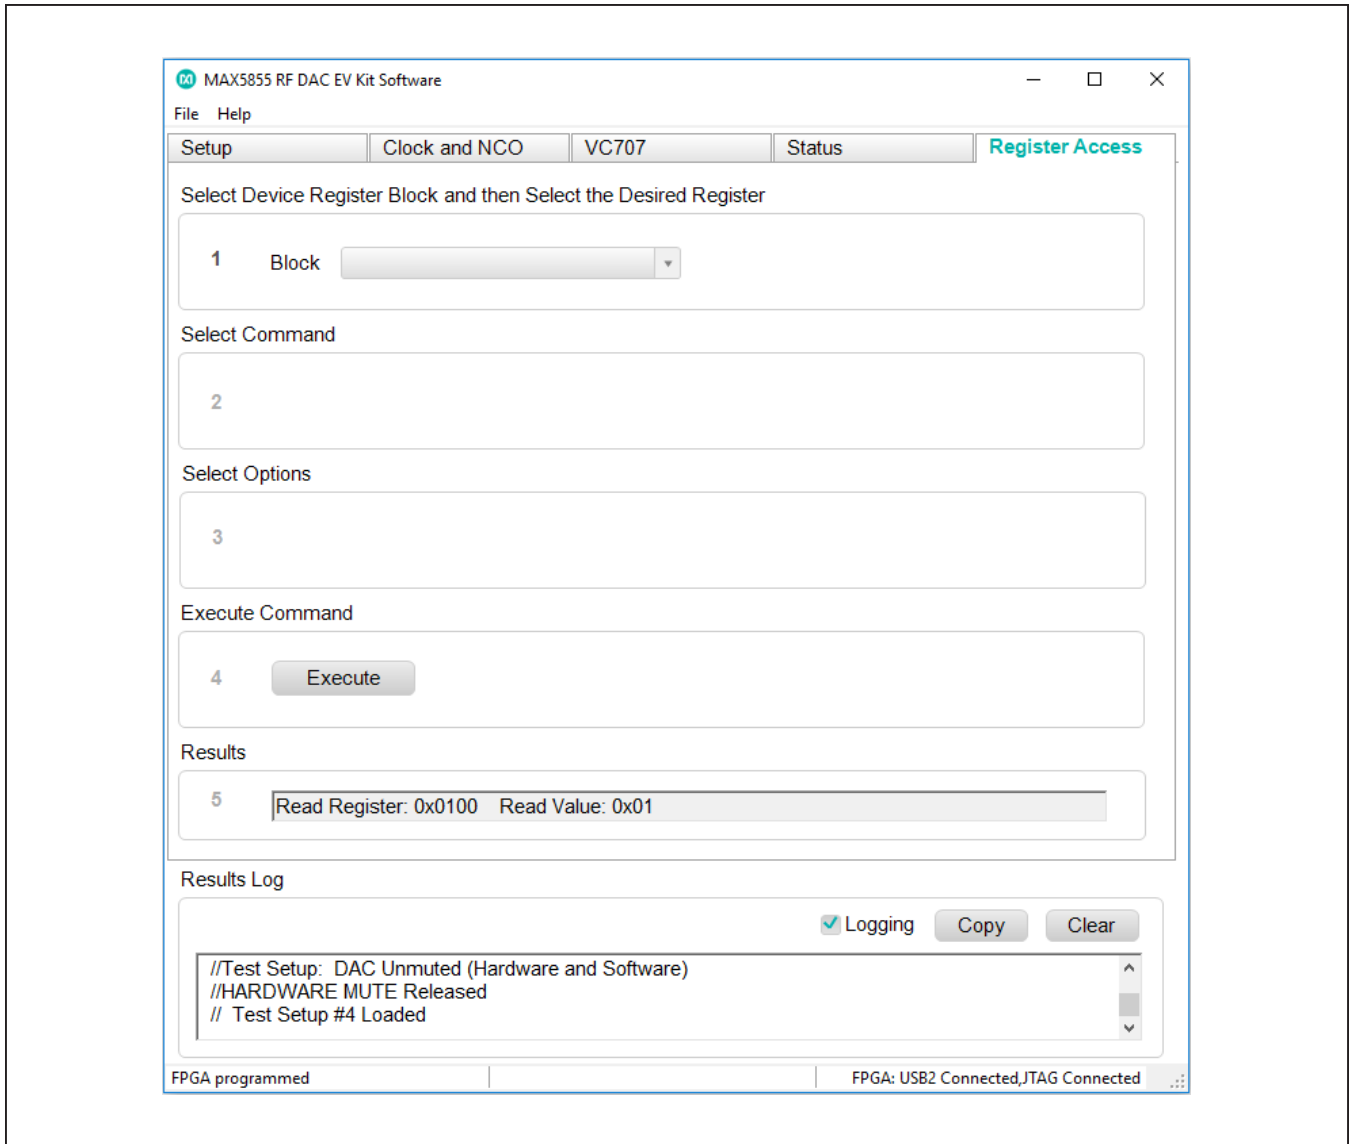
MAX5855 RF DAC EV Kit Software

File Help

Setup | Clock and NCO | VC707 | Status | Register Access

Select Device Register Block and then Select the Desired Register

1 Block

Select Command

2

Select Options

3

Execute Command

4 Execute

Results

5 Read Register: 0x0100 Read Value: 0x01

Results Log

Logging Copy Clear

//Test Setup: DAC Unmuted (Hardware and Software)
//HARDWARE MUTE Released
// Test Setup #4 Loaded

FPGA programmed

FPGA: USB2 Connected,JTAG Connected